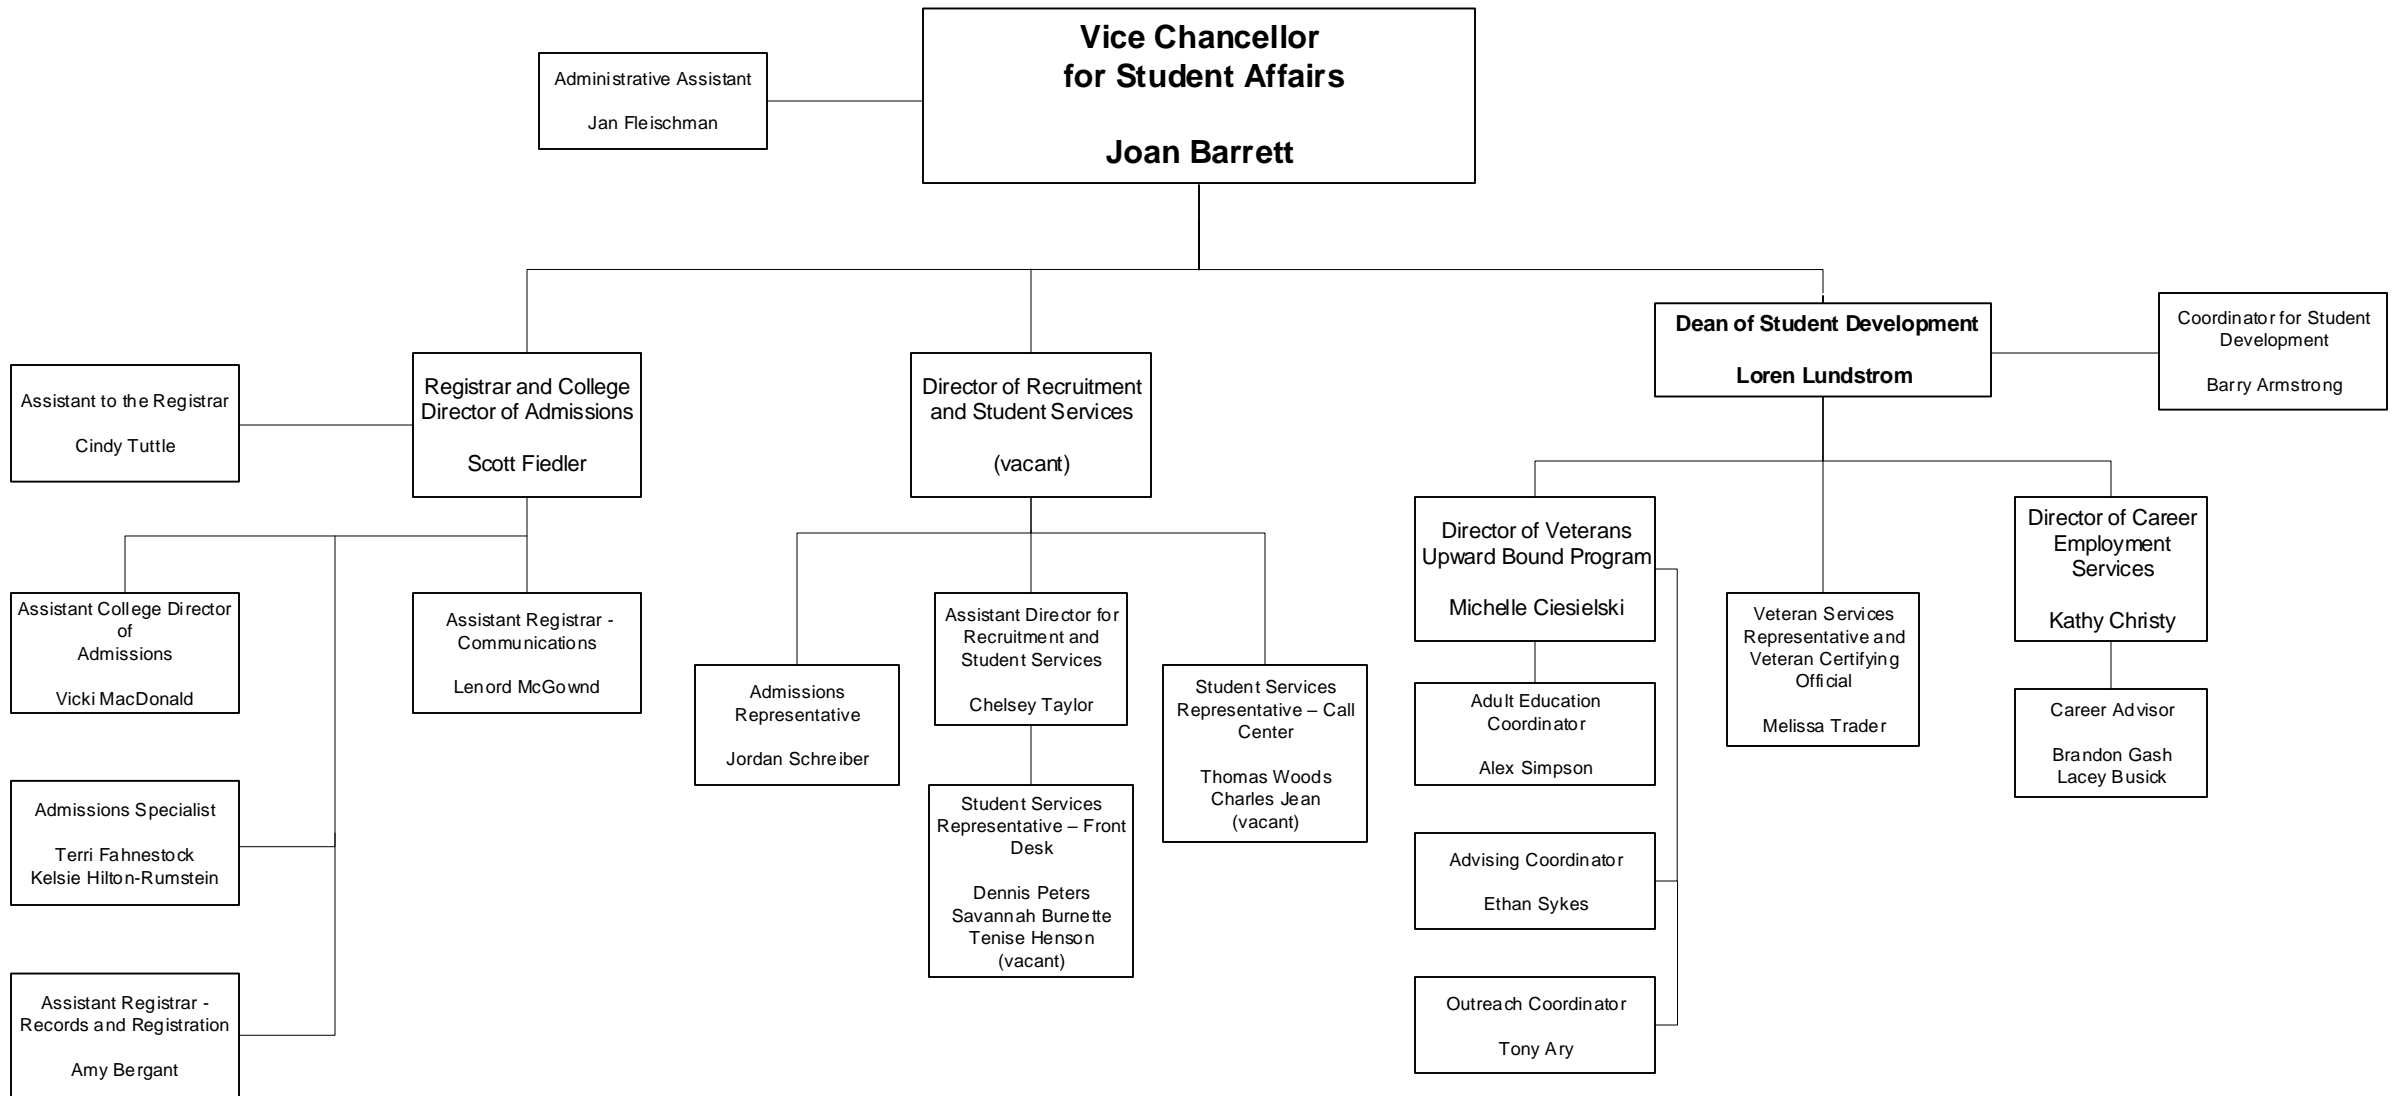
Vice Chancellor for Student Affairs

Joan Barrett

Administrative Assistant

Jan Fleischman

Registrar and College Director of Admissions

Scott Fiedler

Assistant to the Registrar

Cindy Tuttle

Assistant College Director of Admissions

Vicki MacDonald

Assistant Registrar - Communications

Lenord McGownd

Admissions Specialist

Terri Fahnestock
Kelsie Hilton-Rumstein

Assistant Registrar - Records and Registration

Amy Bergant

Director of Recruitment and Student Services

(vacant)

Admissions Representative

Jordan Schreiber

Assistant Director for Recruitment and Student Services

Chelsey Taylor

Student Services Representative – Front Desk

Dennis Peters
Savannah Burnette
Tenise Henson
(vacant)

Student Services Representative – Call Center

Thomas Woods
Charles Jean
(vacant)

Dean of Student Development

Loren Lundstrom

Coordinator for Student Development

Barry Armstrong

Director of Veterans Upward Bound Program

Michelle Ciesielski

Adult Education Coordinator

Alex Simpson

Advising Coordinator

Ethan Sykes

Outreach Coordinator

Tony Ary

Veteran Services Representative and Veteran Certifying Official

Melissa Trader

Director of Career Employment Services

Kathy Christy

Career Advisor

Brandon Gash
Lacey Busick